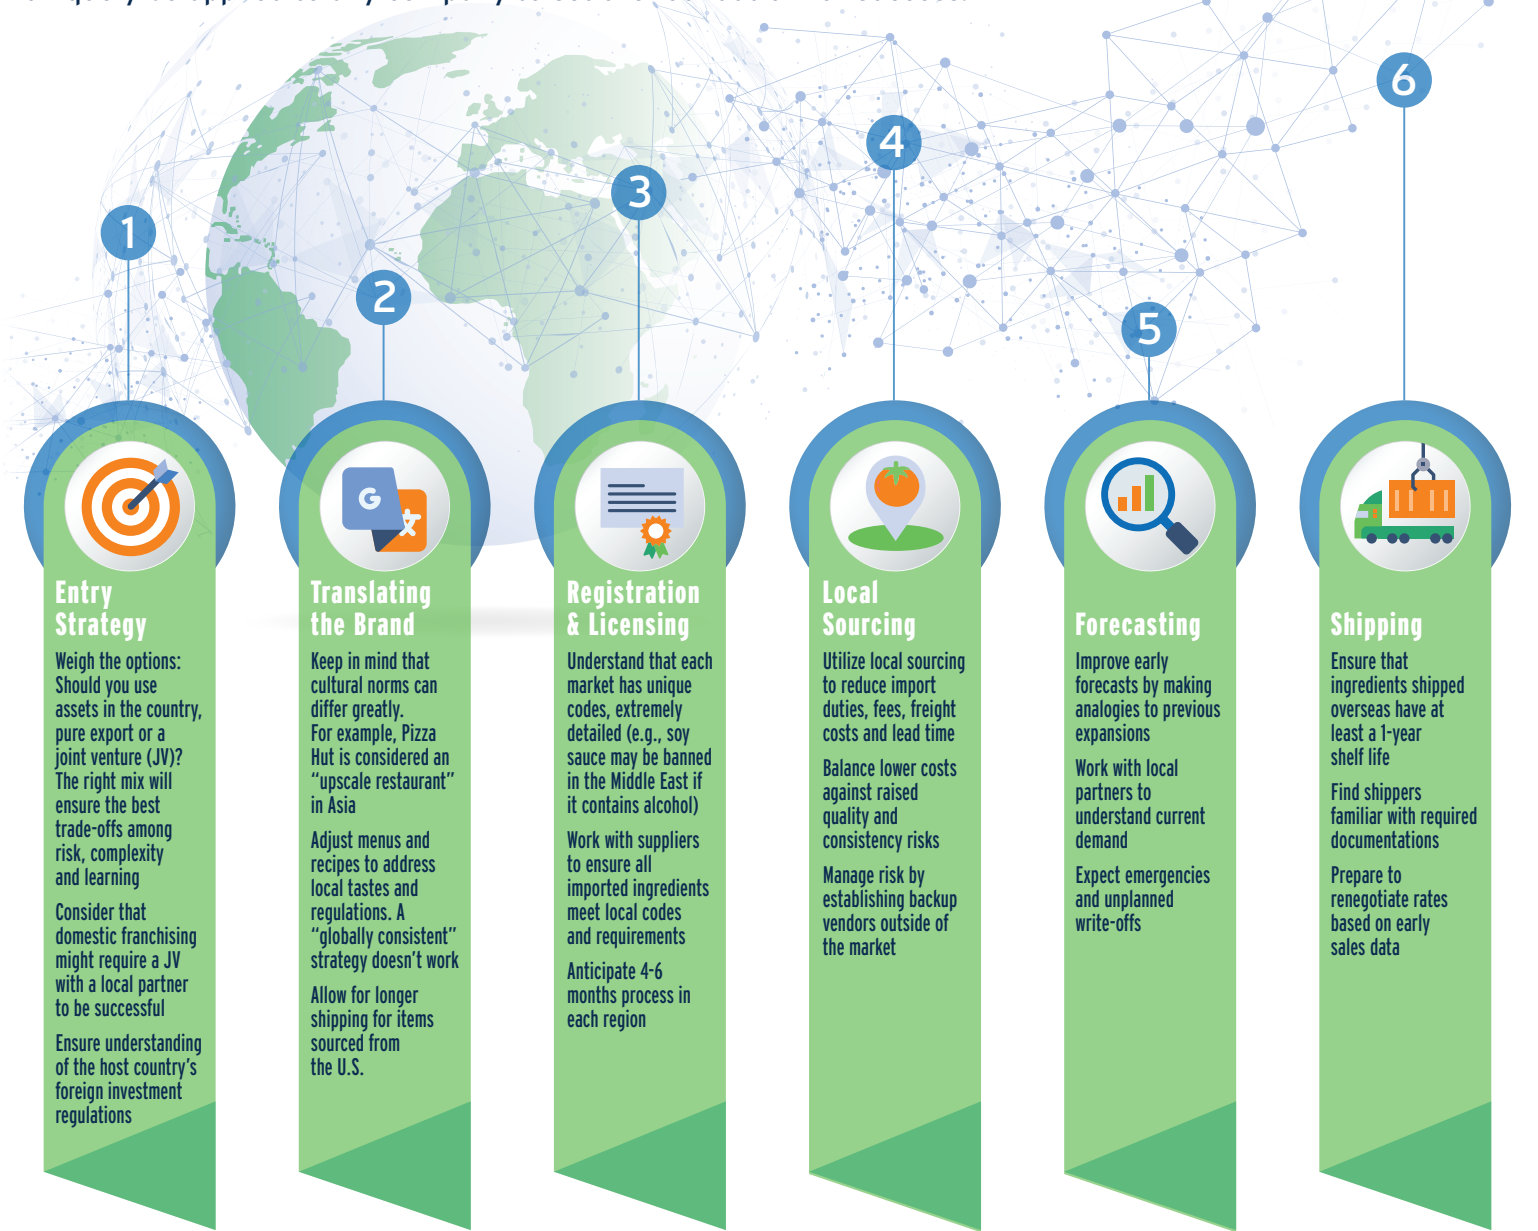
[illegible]

1

Entry Strategy

Weigh the options: Should you use assets in the country, pure export or a joint venture (JV)? The right mix will ensure the best trade-offs among risk, complexity and learning

Consider that domestic franchising might require a JV with a local partner to be successful

Ensure understanding of the host country's foreign investment regulations

2

G

Translating the Brand

Keep in mind that cultural norms can differ greatly. For example, Pizza Hut is considered an "upscale restaurant" in Asia

Adjust menus and recipes to address local tastes and regulations. A "globally consistent" strategy doesn't work

Allow for longer shipping for items sourced from the U.S.

3

Registration & Licensing

Understand that each market has unique codes, extremely detailed (e.g., soy sauce may be banned in the Middle East if it contains alcohol)

Work with suppliers to ensure all imported ingredients meet local codes and requirements

Anticipate 4-6 months process in each region

4

Local Sourcing

Utilize local sourcing to reduce import duties, fees, freight costs and lead time

Balance lower costs against raised quality and consistency risks

Manage risk by establishing backup vendors outside of the market

5

Forecasting

Improve early forecasts by making analogies to previous expansions

Work with local partners to understand current demand

Expect emergencies and unplanned write-offs

6

Shipping

Ensure that ingredients shipped overseas have at least a 1-year shelf life

Find shippers familiar with required documentations

Prepare to renegotiate rates based on early sales data